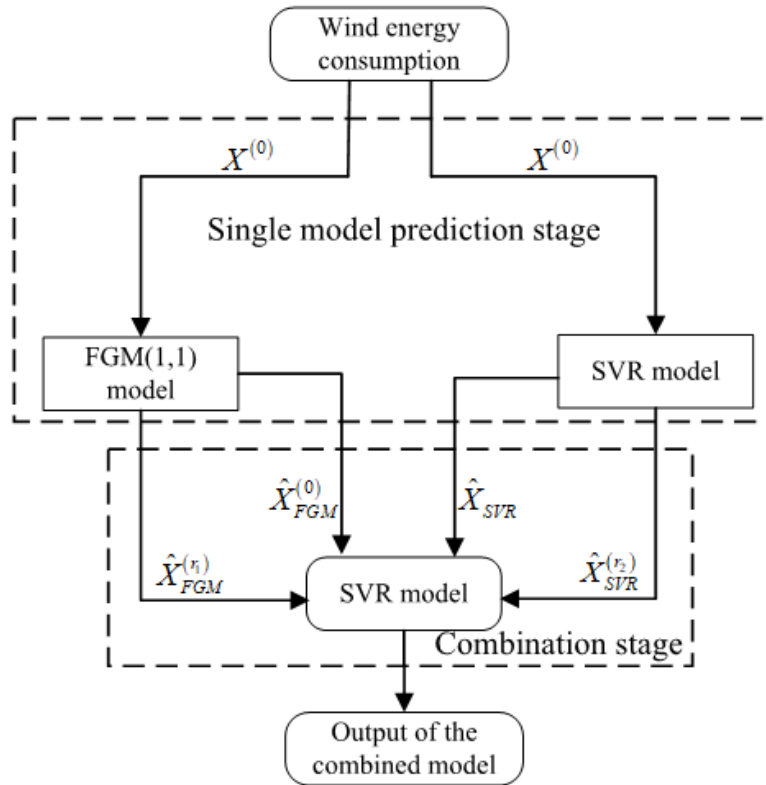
Wind energy consumption

$X^{(0)}$

$X^{(0)}$

Single model prediction stage

FGM(1,1) model

SVR model

$\hat{X}_{FGM}^{(0)}$

$\hat{X}_{SVR}$

$\hat{X}_{FGM}^{(r_1)}$

SVR model

$\hat{X}_{SVR}^{(r_2)}$

Combination stage

Output of the combined model